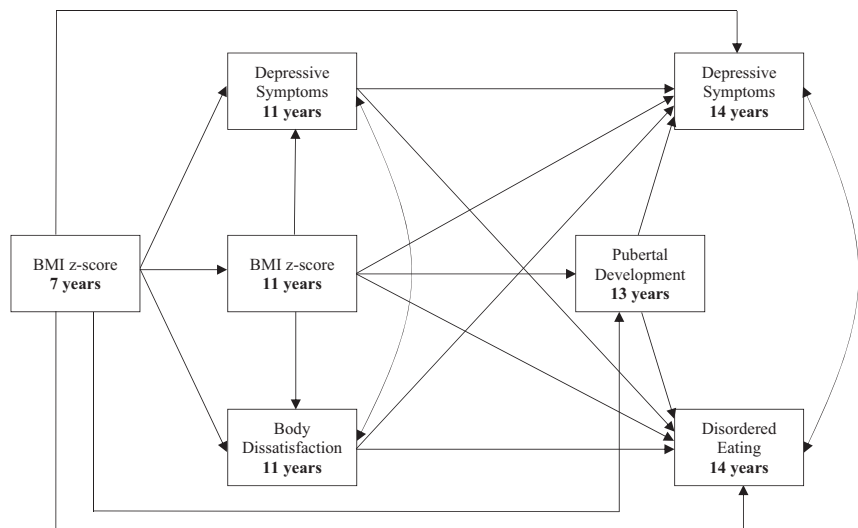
Depressive Symptoms
**11 years**

Depressive Symptoms
**14 years**

BMI z-score
**7 years**

BMI z-score
**11 years**

Pubertal Development
**13 years**

Body Dissatisfaction
**11 years**

Disordered Eating
**14 years**